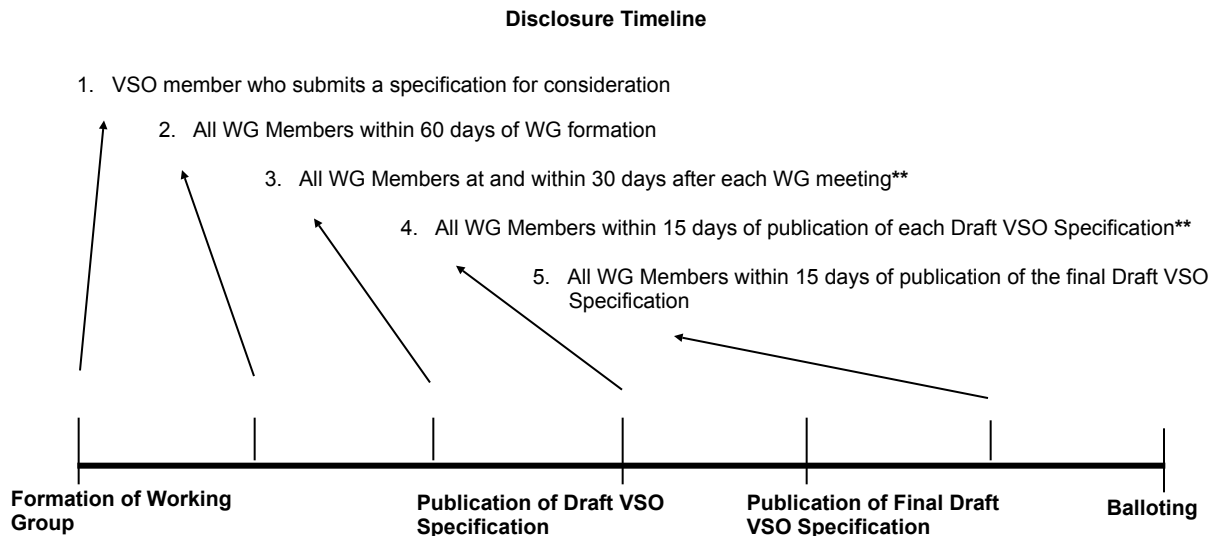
**Disclosure Timeline**

1. VSO member who submits a specification for consideration

2. All WG Members within 60 days of WG formation

3. All WG Members at and within 30 days after each WG meeting**

4. All WG Members within 15 days of publication of each Draft VSO Specification**

5. All WG Members within 15 days of publication of the final Draft VSO Specification

**Formation of Working Group**

**Publication of Draft VSO Specification**

**Publication of Final Draft VSO Specification**

**Balloting**